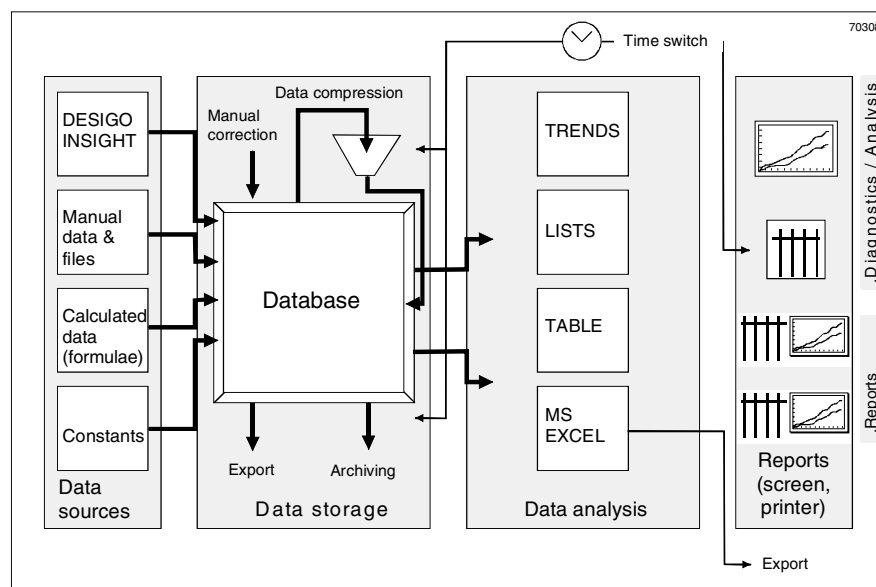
7030

Time switch

Data compression

DESIGO INSIGHT

Manual correction

Manual data & files

Calculated data (formulae)

Constants

Database

Export

Archiving

Data sources

Data storage

TRENDS

LISTS

TABLE

MS EXCEL

Data analysis

Reports (screen, printer)

Diagnostics / Analysis

Reports

Export